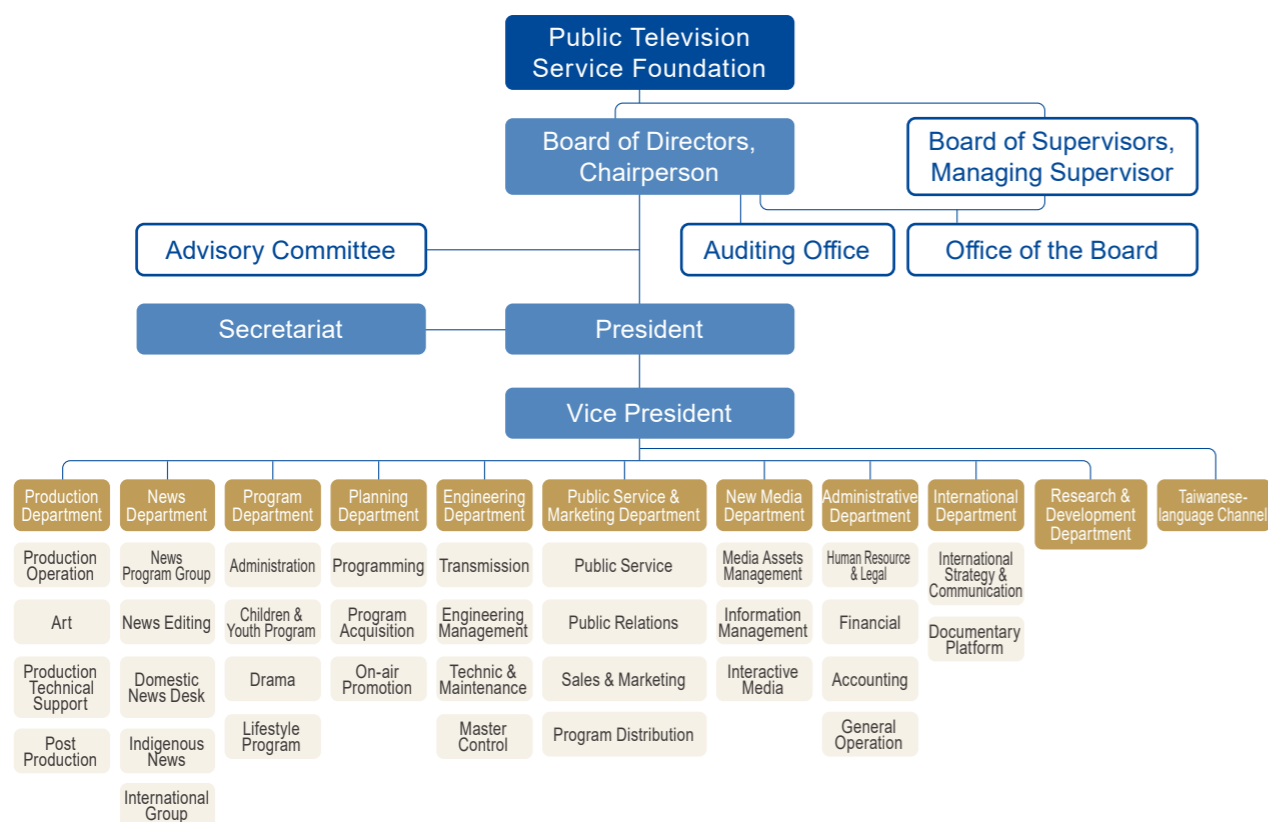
Public Television Service Foundation

Board of Directors, Chairperson

Board of Supervisors, Managing Supervisor

Advisory Committee

Auditing Office

Office of the Board

Secretariat

President

Vice President

Production Department
Production Operation
Art
Production Technical Support
Post Production

News Department
News Program Group
News Editing
Domestic News Desk
Indigenous News
International Group

Program Department
Administration
Children & Youth Program
Drama
Lifestyle Program

Planning Department
Programming
Program Acquisition
On-air Promotion

Engineering Department
Transmission
Engineering Management
Technic & Maintenance
Master Control

Public Service & Marketing Department
Public Service
Public Relations
Sales & Marketing
Program Distribution

New Media Department
Media Assets Management
Information Management
Interactive Media

Administrative Department
Human Resource & Legal
Financial
Accounting
General Operation

International Department
International Strategy & Communication
Documentary Platform

Research & Development Department

Taiwanese-language Channel